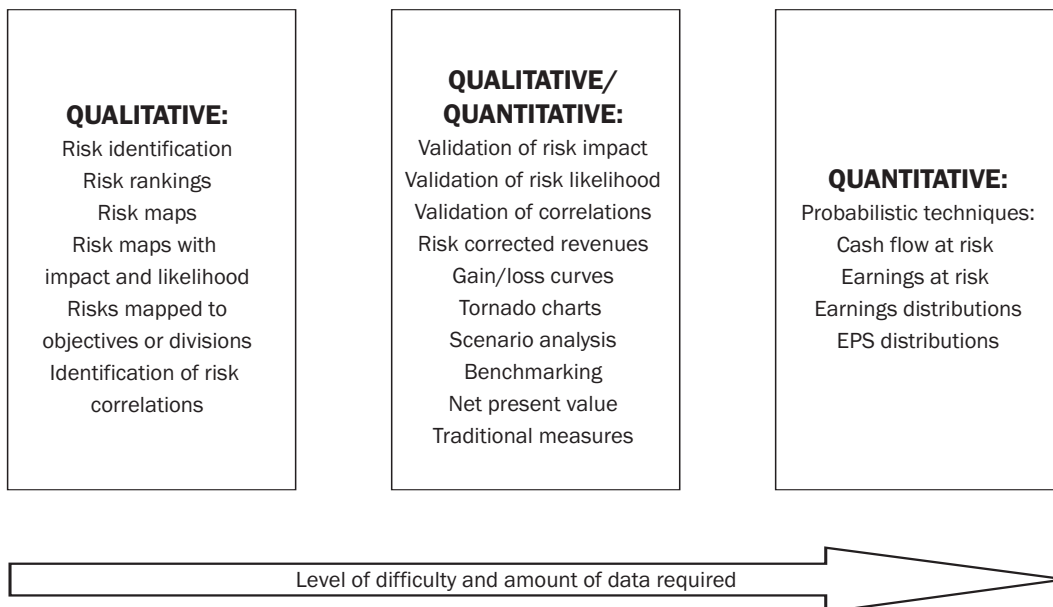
QUALITATIVE:
Risk identification
Risk rankings
Risk maps
Risk maps with impact and likelihood
Risks mapped to objectives or divisions
Identification of risk correlations

QUALITATIVE/ QUANTITATIVE:
Validation of risk impact
Validation of risk likelihood
Validation of correlations
Risk corrected revenues
Gain/loss curves
Tornado charts
Scenario analysis
Benchmarking
Net present value
Traditional measures

QUANTITATIVE:
Probabilistic techniques:
Cash flow at risk
Earnings at risk
Earnings distributions
EPS distributions

Level of difficulty and amount of data required